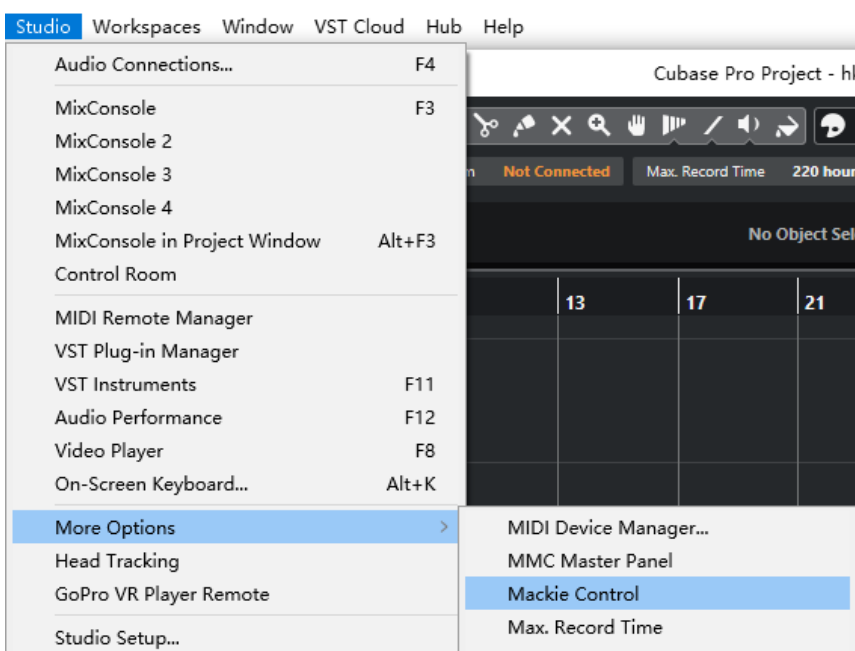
Studio Workspaces Window VST Cloud Hub Help

Audio Connections... F4

MixConsole F3
MixConsole 2
MixConsole 3
MixConsole 4
MixConsole in Project Window Alt+F3
Control Room

MIDI Remote Manager
VST Plug-in Manager
VST Instruments F11
Audio Performance F12
Video Player F8
On-Screen Keyboard... Alt+K

More Options
Head Tracking
GoPro VR Player Remote

Studio Setup...

MIDI Device Manager...
MMC Master Panel
Mackie Control
Max. Record Time

Cubase Pro Project - hl

n Not Connected Max. Record Time 220 hour

No Object Sel

13 17 21